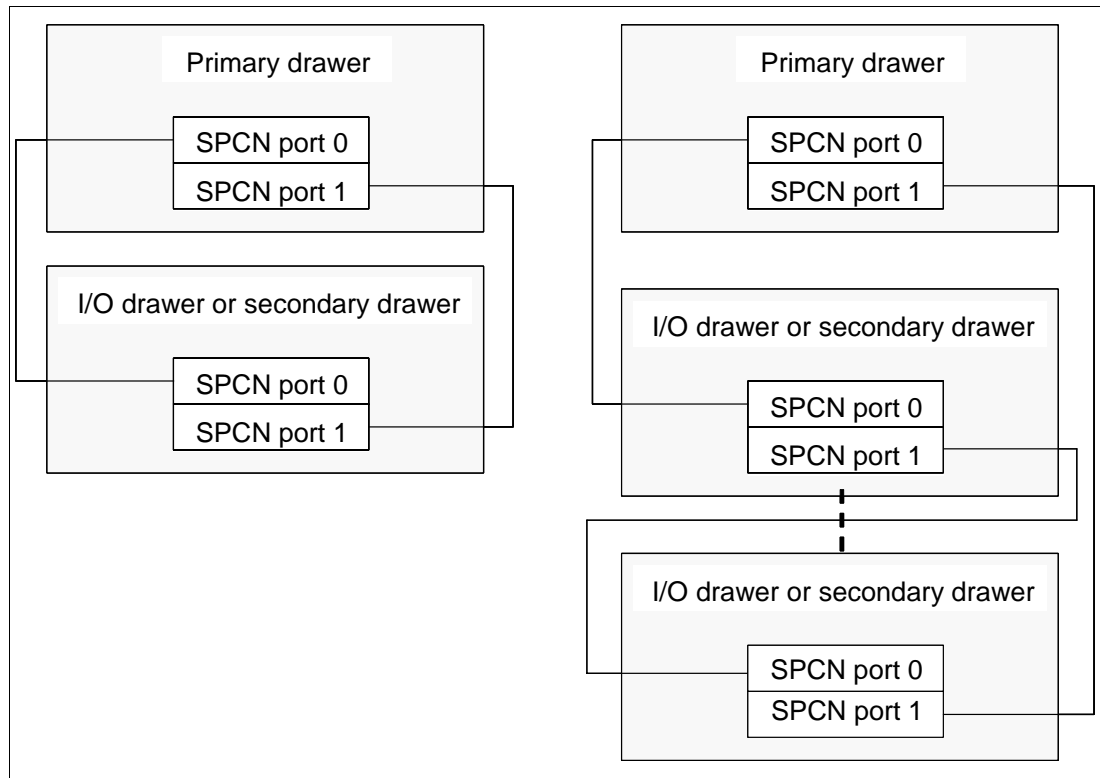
Primary drawer

SPCN port 0

SPCN port 1

I/O drawer or secondary drawer

SPCN port 0

SPCN port 1

Primary drawer

SPCN port 0

SPCN port 1

I/O drawer or secondary drawer

SPCN port 0

SPCN port 1

I/O drawer or secondary drawer

SPCN port 0

SPCN port 1